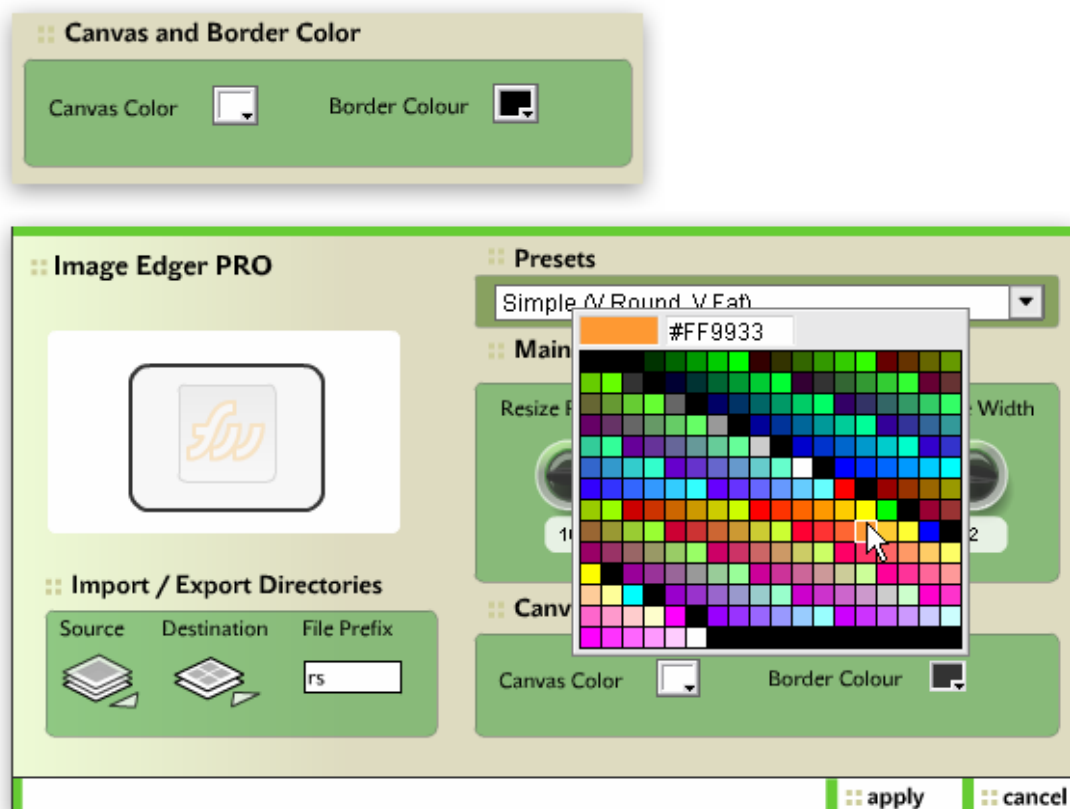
Canvas and Border Color

Canvas Color

Border Colour

Image Edger PRO

Presets

Simple (V Round, V Fat)

#FF9933

Main

Resize F

Width

1

2

Import / Export Directories

Source

Destination

File Prefix

rs

Canv

Canvas Color

Border Colour

apply

cancel